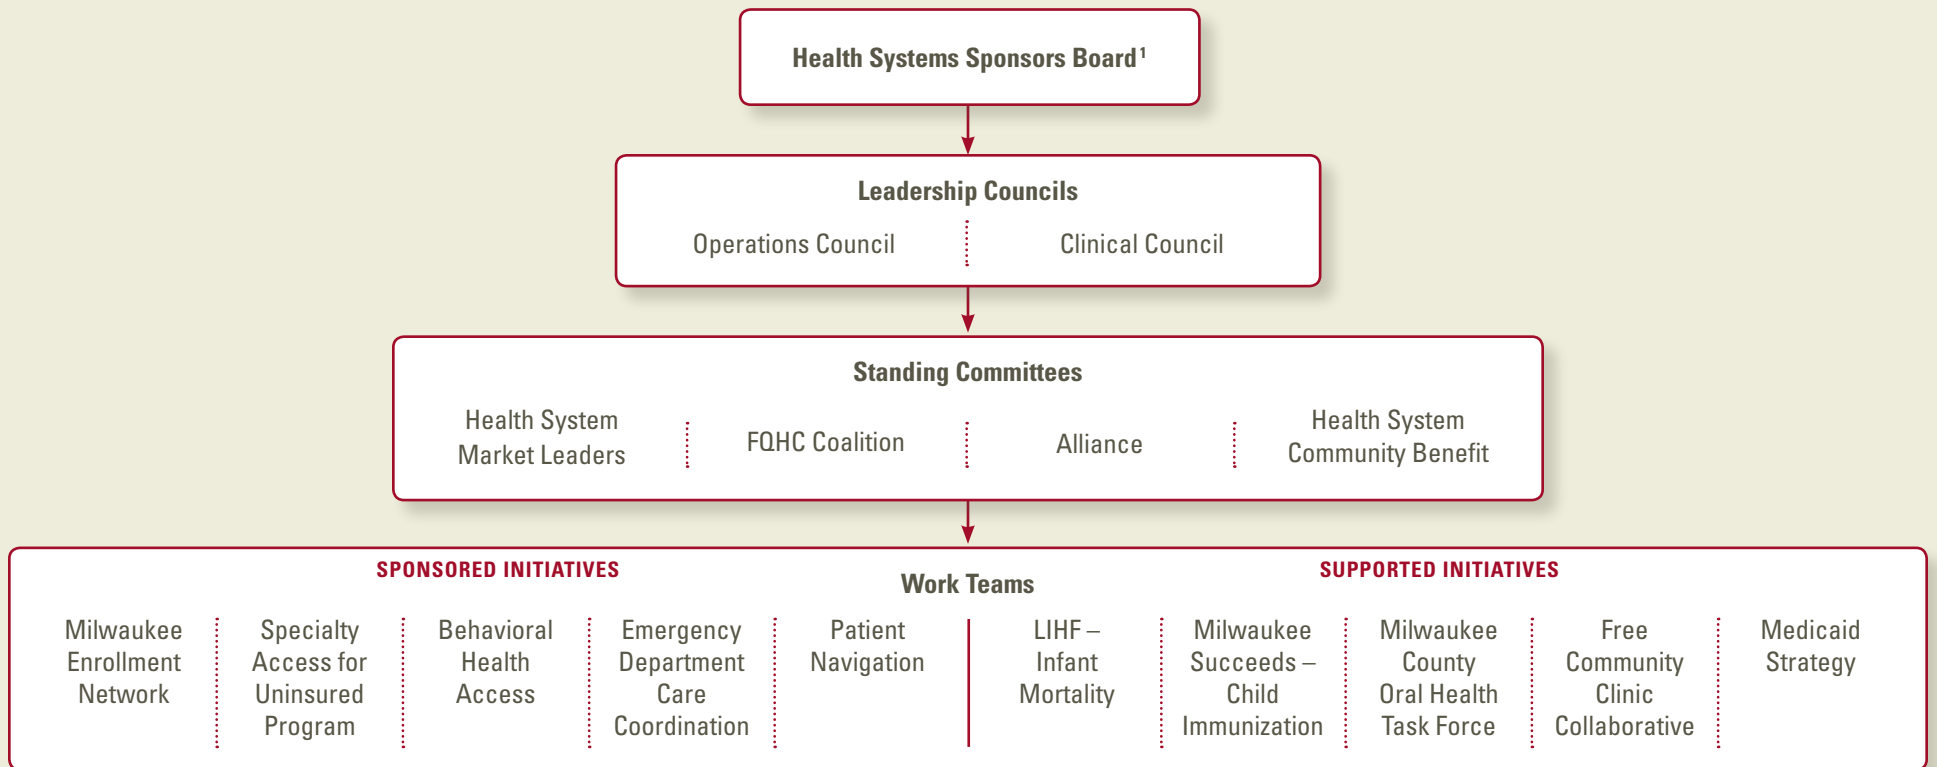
Health Systems Sponsors Board$^1$

Leadership Councils

Operations Council

Clinical Council

Standing Committees

Health System Market Leaders

FQHC Coalition

Alliance

Health System Community Benefit

SPONSORED INITIATIVES

Work Teams

SUPPORTED INITIATIVES

Milwaukee Enrollment Network

Specialty Access for Uninsured Program

Behavioral Health Access

Emergency Department Care Coordination

Patient Navigation

LIHF – Infant Mortality

Milwaukee Succeeds – Child Immunization

Milwaukee County Oral Health Task Force

Free Community Clinic Collaborative

Medicaid Strategy